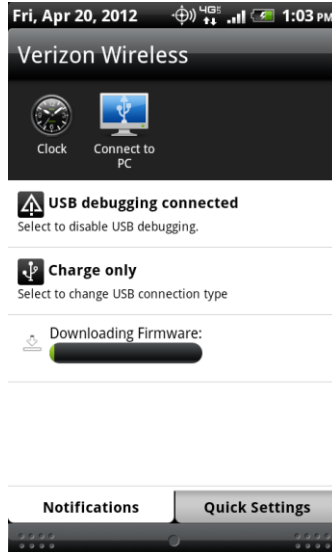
Fri, Apr 20, 2012 4G 1:03 PM

Verizon Wireless

Clock

Connect to PC

USB debugging connected
Select to disable USB debugging.

Charge only
Select to change USB connection type

Downloading Firmware:

Notifications

Quick Settings